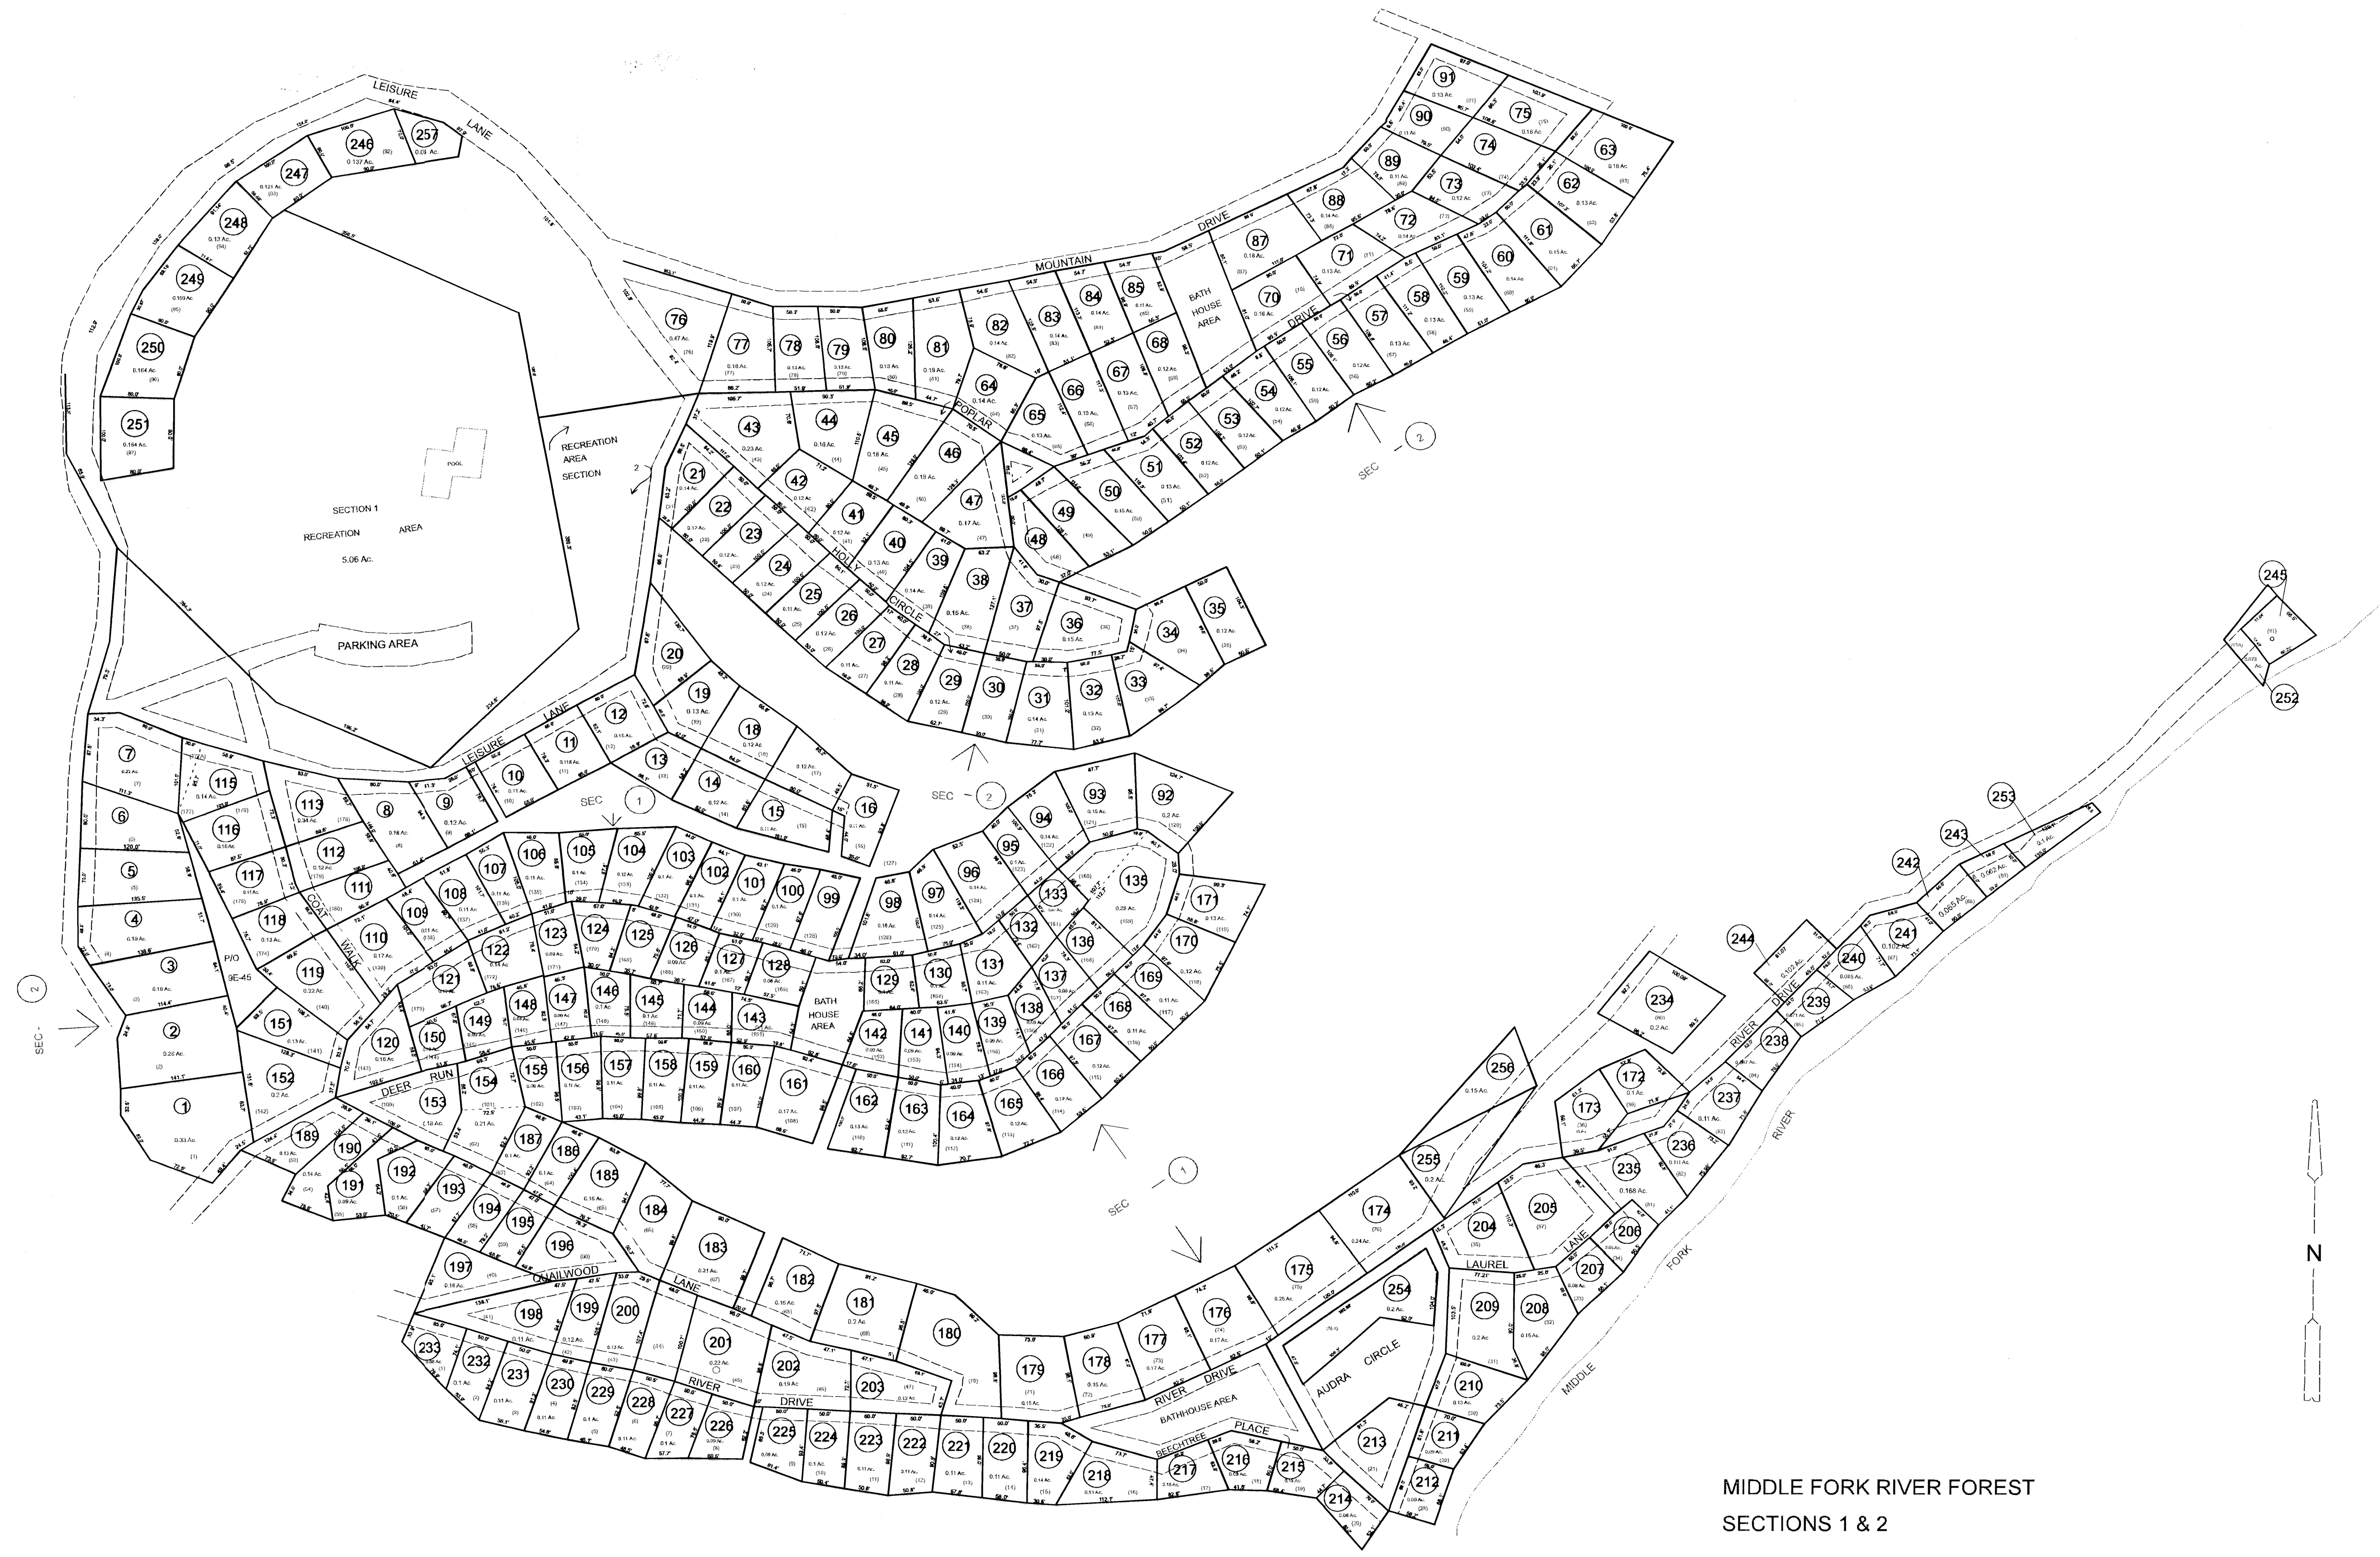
MIDDLE FORK RIVER FOREST
SECTIONS 1 & 2

LEISURE LANE
MOUNTAIN DRIVE
POPLAR
HOLLY CIRCLE
BATH HOUSE AREA
SECTION 1 RECREATION AREA 5.06 Ac.
POOL
PARKING AREA
RECREATION AREA SECTION 2
SEC 1
SEC 2
SEC - 2
SEC - 1
DEER RUN
GOAT WALK
P/O 9E-45
QUAILWOOD LANE
RIVER DRIVE
BATHHOUSE AREA
BEECHTREE PLACE
AUDRA CIRCLE
LAUREL LANE
MIDDLE FORK RIVER
N

1 2 3 4 5 6 7 8 9 10 11 12 13 14 15 16 17 18 19 20 21 22 23 24 25 26 27 28 29 30 31 32 33 34 35 36 37 38 39 40 41 42 43 44 45 46 47 48 49 50 51 52 53 54 55 56 57 58 59 60 61 62 63 64 65 66 67 68 69 70 71 72 73 74 75 76 77 78 79 80 81 82 83 84 85 87 88 89 90 91 92 93 94 95 96 97 98 99 100 101 102 103 104 105 106 107 108 109 110 111 112 113 115 116 117 118 119 120 121 122 123 124 125 126 127 128 129 130 131 132 133 135 136 137 138 139 140 141 142 143 144 145 146 147 148 149 150 151 152 153 154 155 156 157 158 159 160 161 162 163 164 165 166 167 168 169 170 171 172 173 174 175 176 177 178 179 180 181 182 183 184 185 186 187 189 190 191 192 193 194 195 196 197 198 199 200 201 202 203 204 205 206 207 208 209 210 211 212 213 214 215 216 217 218 219 220 221 222 223 224 225 226 227 228 229 230 231 232 233 234 235 236 237 238 239 240 241 242 243 244 245 246 247 248 249 250 251 252 253 254 255 256 257